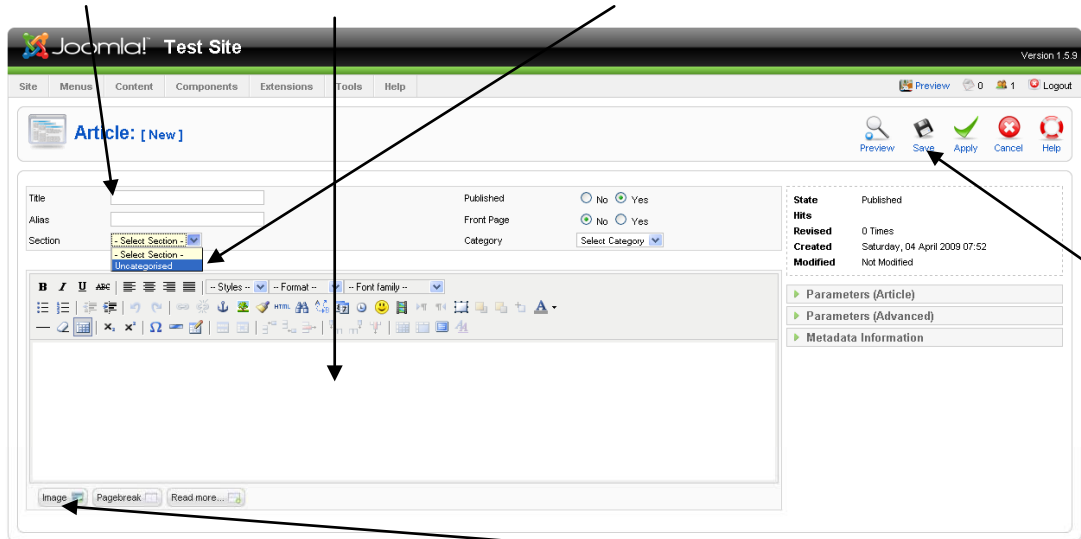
Joomla! Test Site

Version 1.5.9

Site Menus Content Components Extensions Tools Help

Preview 0 1 Logout

Article: [ New ]

Preview Save Apply Cancel Help

Title
Alias
Section - Select Section -
- Select Section -
Uncategorised

Published No Yes
Front Page No Yes
Category Select Category

| State | Published |
|---|---|
| Hits | |
| Revised | 0 Times |
| Created | Saturday, 04 April 2009 07:52 |
| Modified | Not Modified |

Parameters (Article)
Parameters (Advanced)
Metadata Information

-- Styles -- -- Format -- -- Font family --

Image Pagebreak Read more...